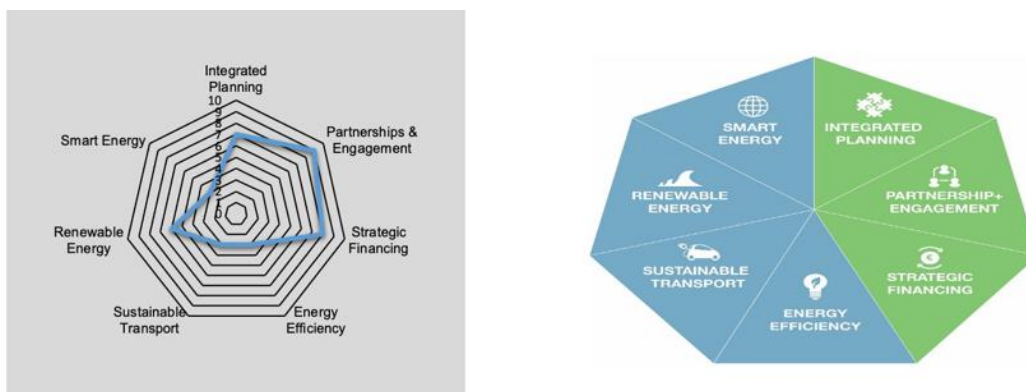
Integrated Planning
10
9
8
7
6
5
4
3
2
1
0
Partnerships & Engagement
Strategic Financing
Energy Efficiency
Sustainable Transport
Renewable Energy
Smart Energy

SMART ENERGY
INTEGRATED PLANNING
RENEWABLE ENERGY
PARTNERSHIP+ ENGAGEMENT
SUSTAINABLE TRANSPORT
STRATEGIC FINANCING
ENERGY EFFICIENCY